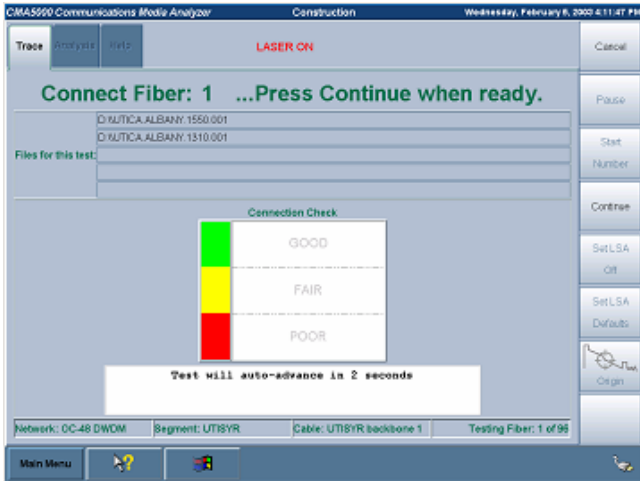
CMA5000 Communications Media Analyzer
Construction
Wednesday, February 8, 2002 4:11:47 PM

Trace
Analysis
Help
LASER ON

Cancel

Connect Fiber: 1 ...Press Continue when ready.

Files for this test:
D:\UTICA.ALBANY.1550.001
D:\UTICA.ALBANY.1310.001

Pause

Start Number

Connection Check

GOOD
FAIR
POOR

Continue

Set LSA Off

Set LSA Defaults

Origin

Test will auto-advance in 2 seconds

Network: OC-48 DWDM
Segment: UTISYR
Cable: UTISYR backbone 1
Testing Fiber: 1 of 96

Main Menu